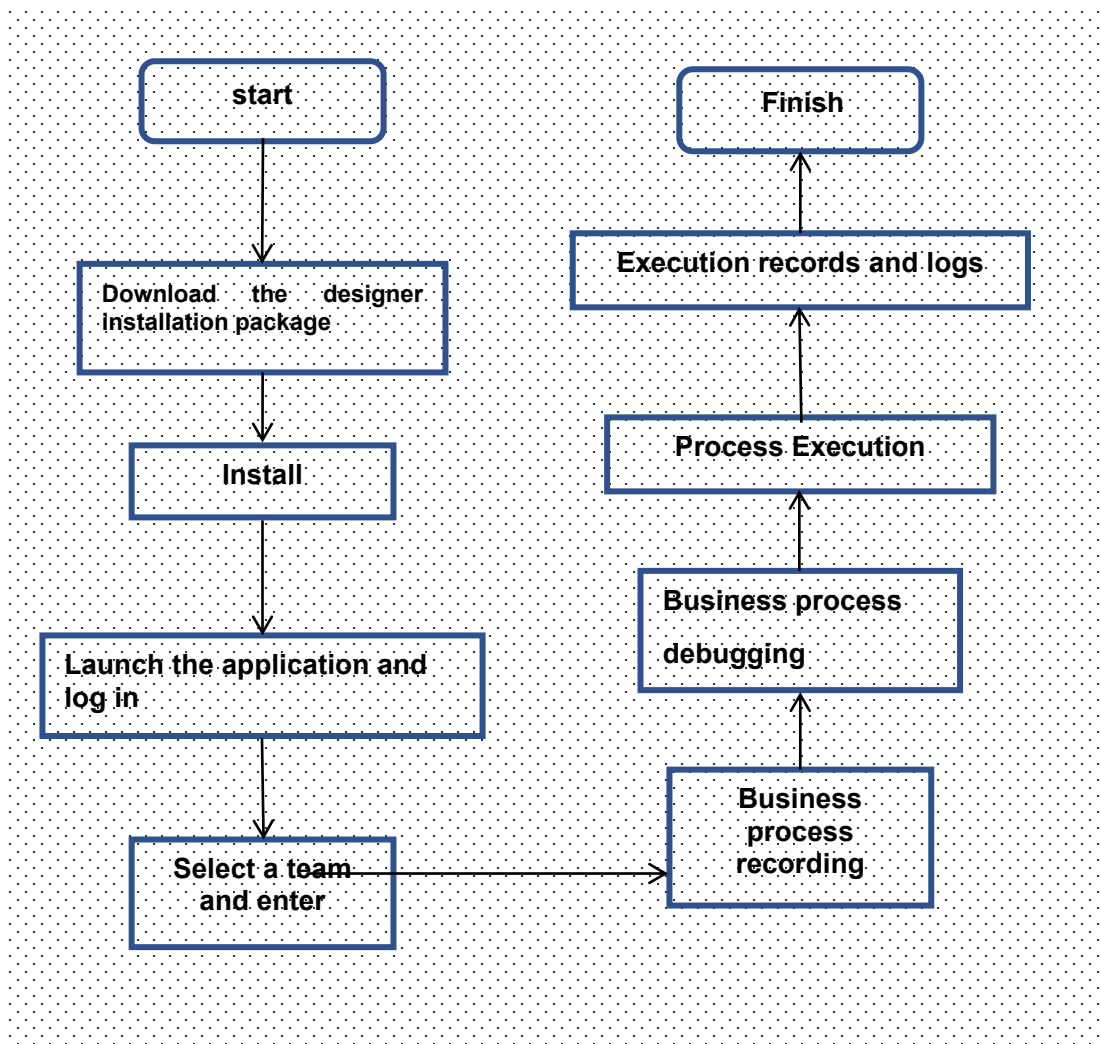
start

Download the designer installation package

Install

Launch the application and log in

Select a team and enter

Business process recording

Business process debugging

Process Execution

Execution records and logs

Finish